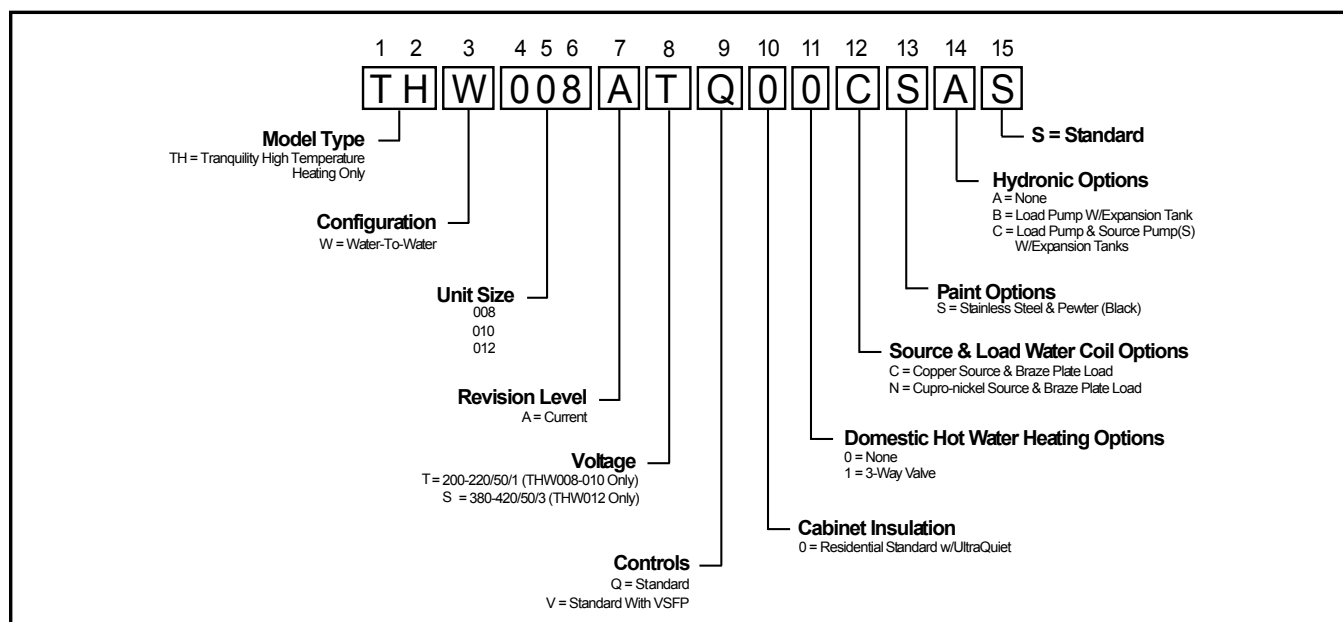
1 2 3 4 5 6 7 8 9 10 11 12 13 14 15

T H W 0 0 8 A T Q 0 0 C S A S

Model Type
TH = Tranquility High Temperature Heating Only

Configuration
W = Water-To-Water

Unit Size
008
010
012

Revision Level
A = Current

Voltage
T = 200-220/50/1 (THW008-010 Only)
S = 380-420/50/3 (THW012 Only)

Controls
Q = Standard
V = Standard With VSFP

S = Standard

Hydronic Options
A = None
B = Load Pump W/Expansion Tank
C = Load Pump & Source Pump(S) W/Expansion Tanks

Paint Options
S = Stainless Steel & Pewter (Black)

Source & Load Water Coil Options
C = Copper Source & Braze Plate Load
N = Cupro-nickel Source & Braze Plate Load

Domestic Hot Water Heating Options
0 = None
1 = 3-Way Valve

Cabinet Insulation
0 = Residential Standard w/UltraQuiet